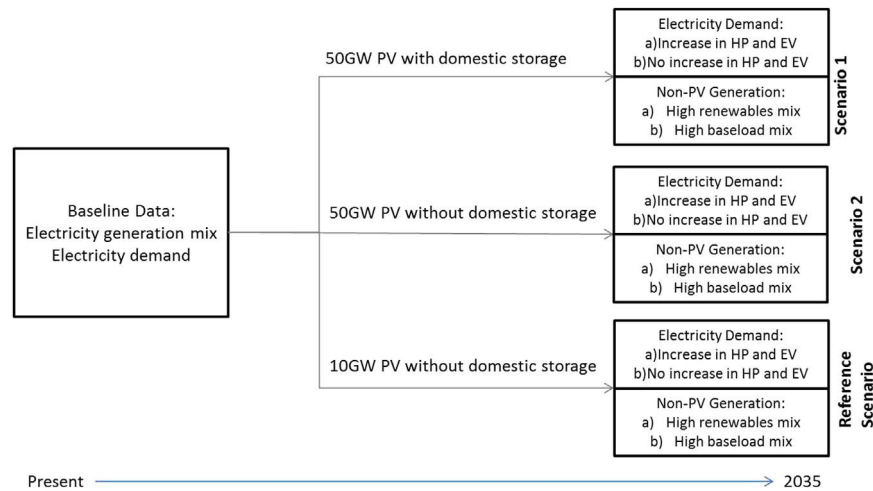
Baseline Data:
Electricity generation mix
Electricity demand

50GW PV with domestic storage

Electricity Demand:
a)Increase in HP and EV
b)No increase in HP and EV

Non-PV Generation:
a) High renewables mix
b) High baseload mix

Scenario 1

50GW PV without domestic storage

Electricity Demand:
a)Increase in HP and EV
b)No increase in HP and EV

Non-PV Generation:
a) High renewables mix
b) High baseload mix

Scenario 2

10GW PV without domestic storage

Electricity Demand:
a)Increase in HP and EV
b)No increase in HP and EV

Non-PV Generation:
a) High renewables mix
b) High baseload mix

Reference Scenario

Present

2035